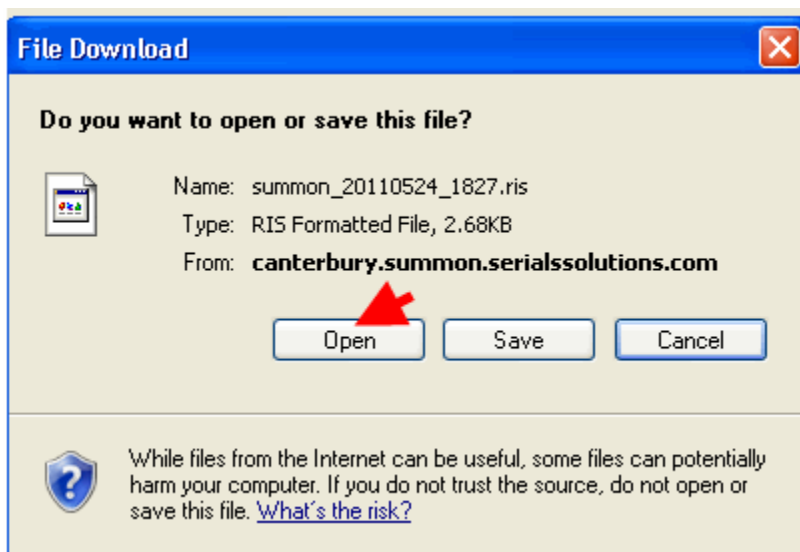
File Download

Do you want to open or save this file?

Name: summon_20110524_1827.ris
Type: RIS Formatted File, 2.68KB
From: canterbury.summon.serialssolutions.com

Open Save Cancel

While files from the Internet can be useful, some files can potentially harm your computer. If you do not trust the source, do not open or save this file. What's the risk?